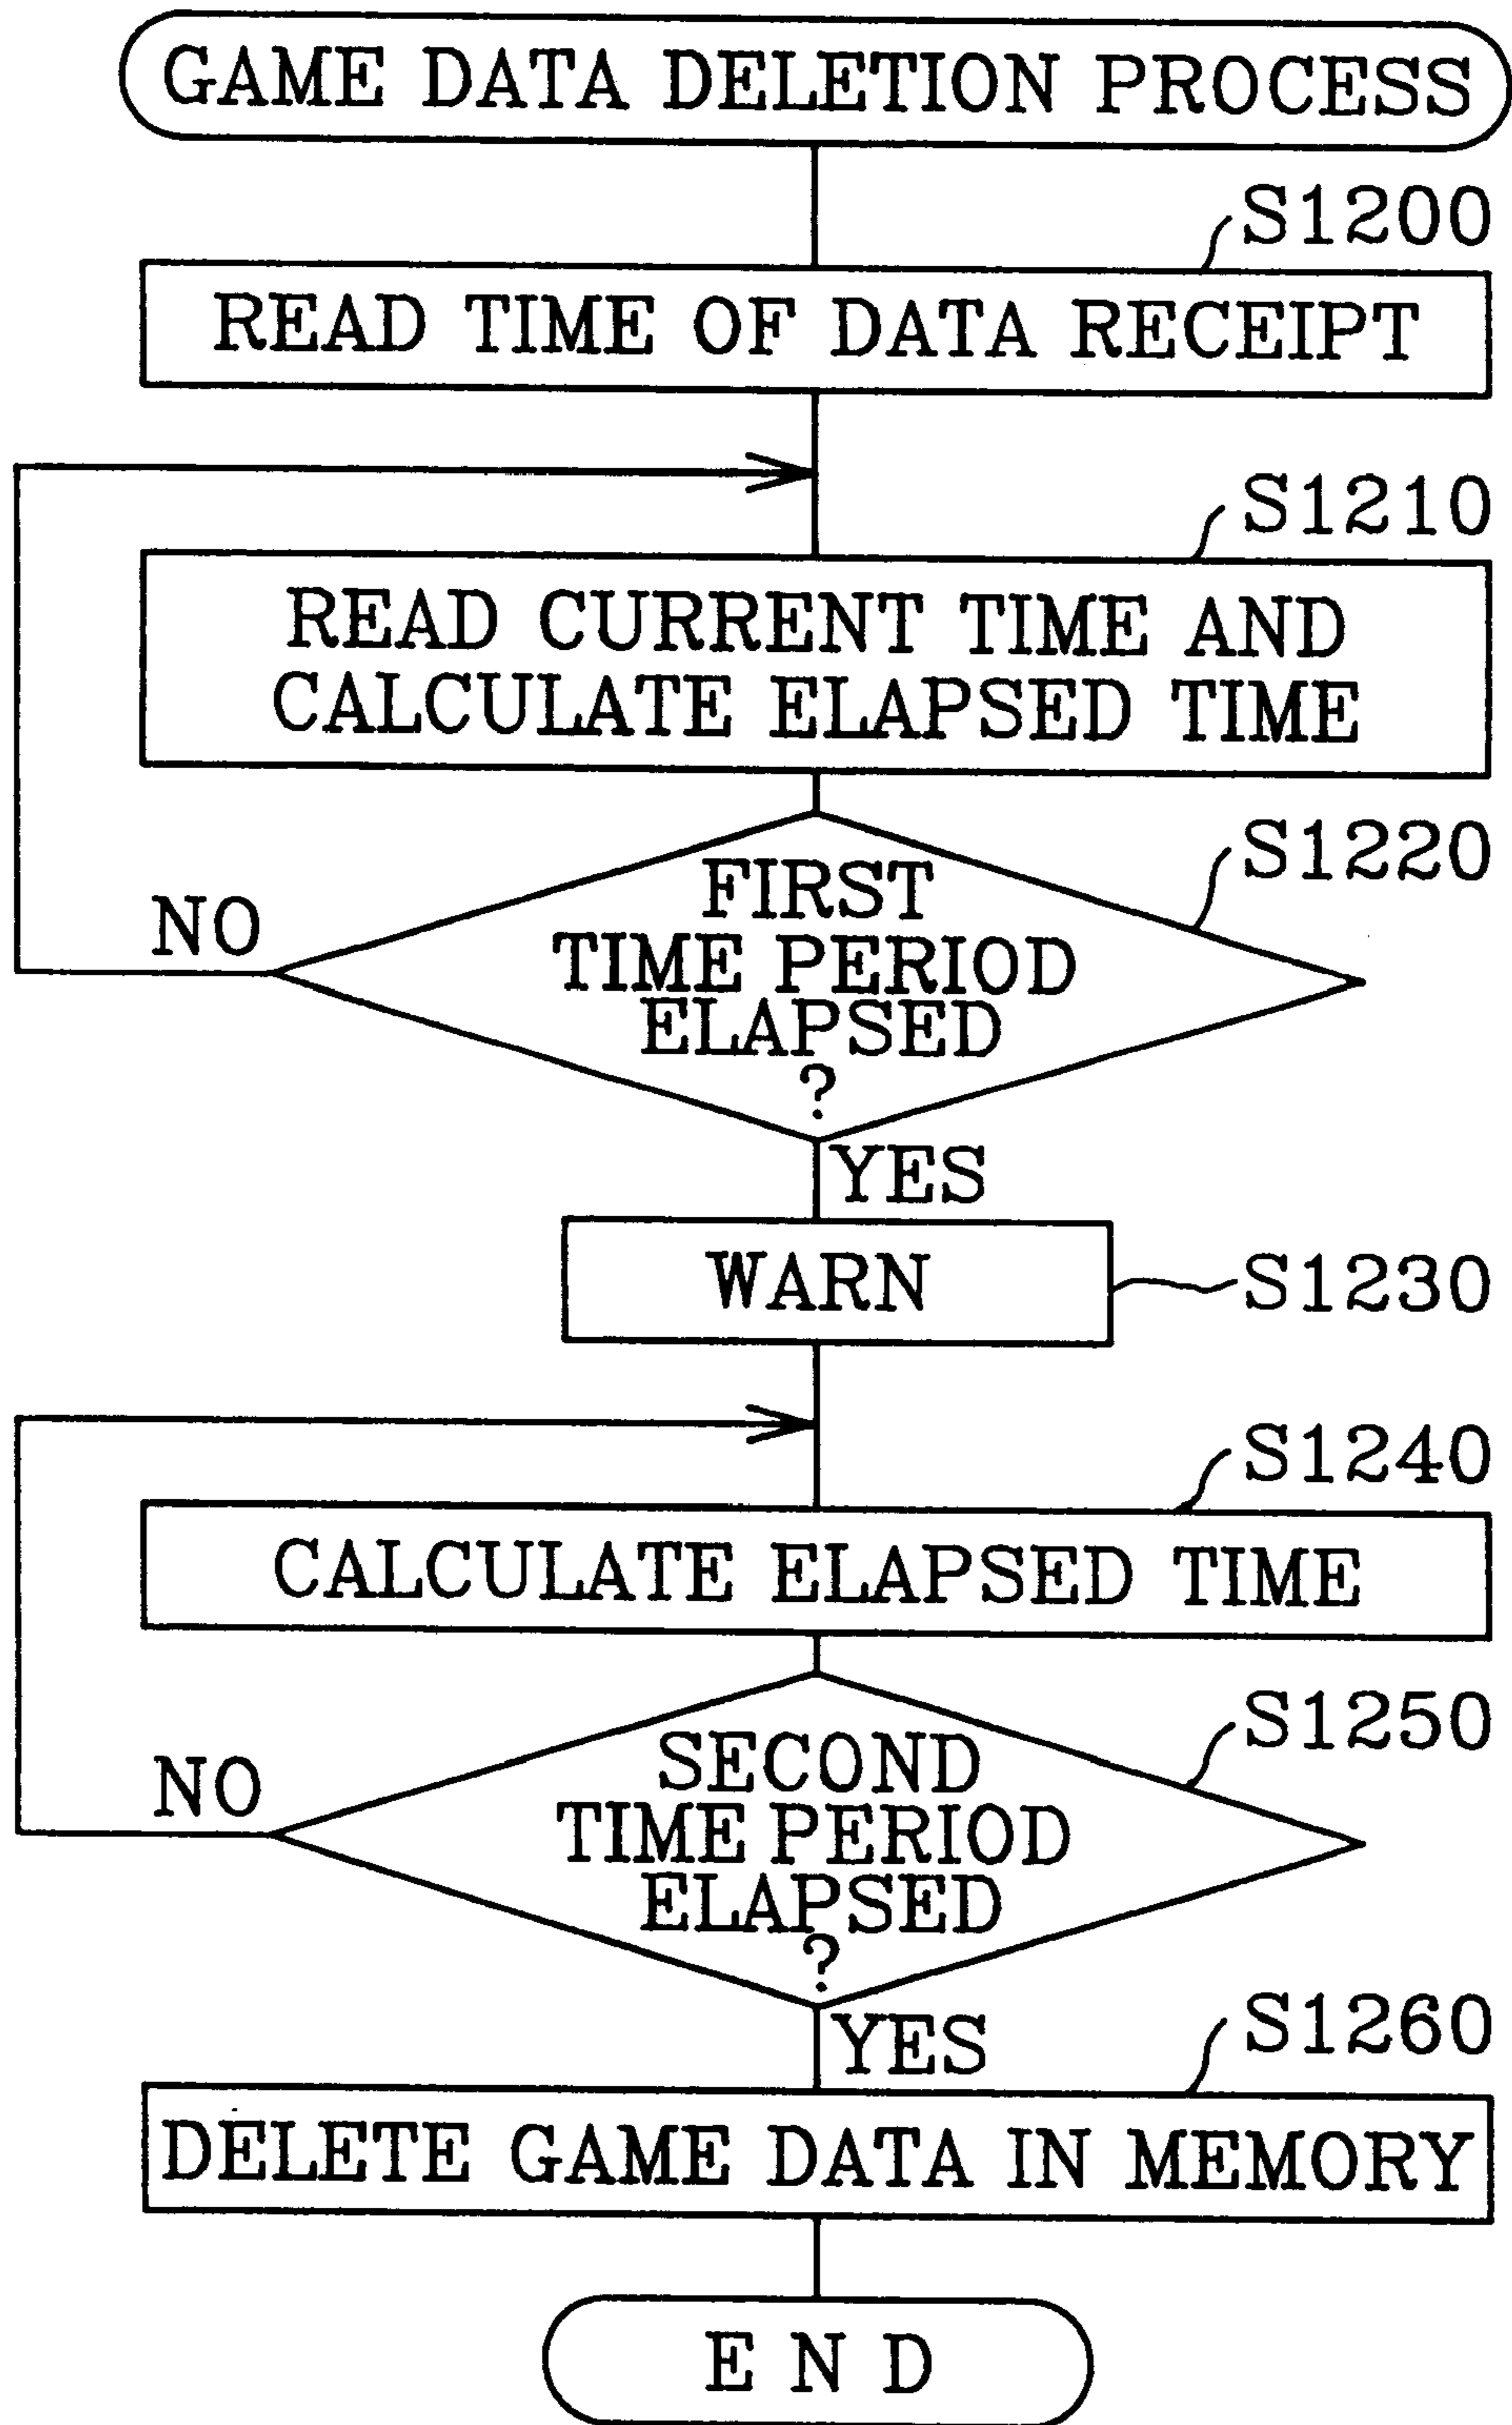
GAME DATA DELETION PROCESS

S1200

READ TIME OF DATA RECEIPT

S1210

READ CURRENT TIME AND CALCULATE ELAPSED TIME

S1220

FIRST TIME PERIOD ELAPSED ?

NO

YES

WARN

S1230

S1240

CALCULATE ELAPSED TIME

S1250

SECOND TIME PERIOD ELAPSED ?

NO

YES

S1260

DELETE GAME DATA IN MEMORY

E N D